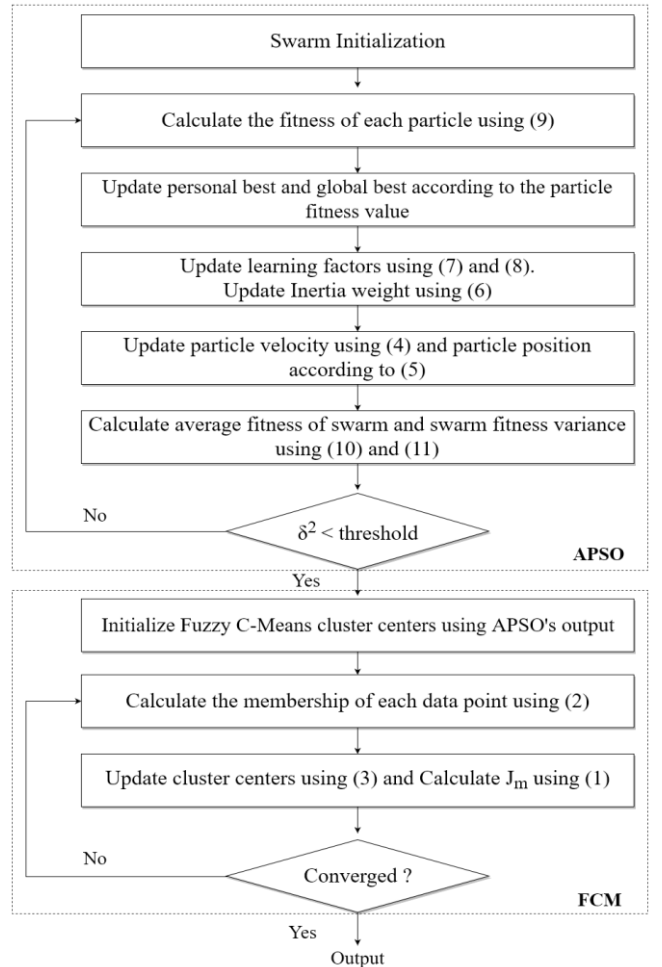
Swarm Initialization

Calculate the fitness of each particle using (9)

Update personal best and global best according to the particle fitness value

Update learning factors using (7) and (8).
Update Inertia weight using (6)

Update particle velocity using (4) and particle position according to (5)

Calculate average fitness of swarm and swarm fitness variance using (10) and (11)

No

$\delta^2$ < threshold

APSO

Yes

Initialize Fuzzy C-Means cluster centers using APSO's output

Calculate the membership of each data point using (2)

Update cluster centers using (3) and Calculate $J_m$ using (1)

No

Converged ?

FCM

Yes

Output